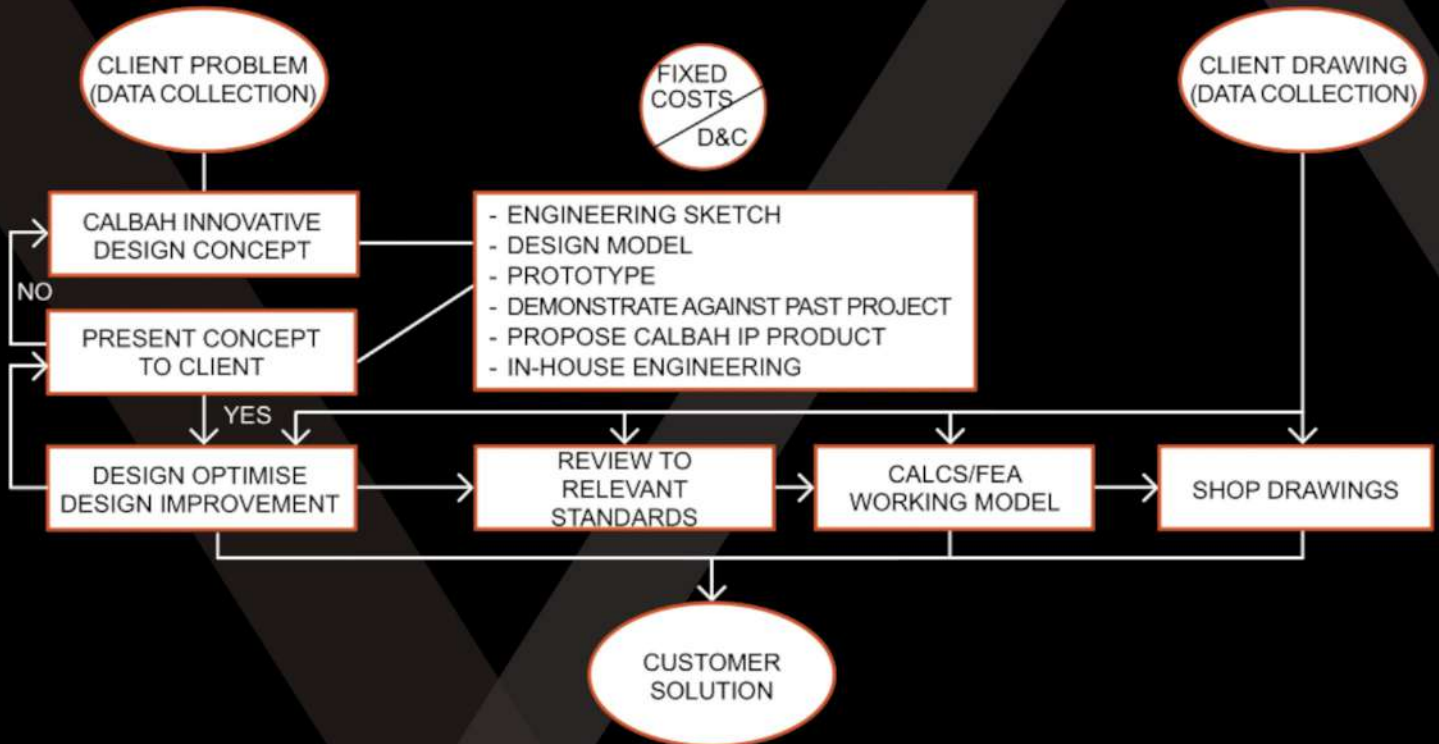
CLIENT PROBLEM
(DATA COLLECTION)

FIXED
COSTS
D&C

CLIENT DRAWING
(DATA COLLECTION)

CALBAH INNOVATIVE
DESIGN CONCEPT

- ENGINEERING SKETCH
- DESIGN MODEL
- PROTOTYPE
- DEMONSTRATE AGAINST PAST PROJECT
- PROPOSE CALBAH IP PRODUCT
- IN-HOUSE ENGINEERING

NO

PRESENT CONCEPT
TO CLIENT

YES

DESIGN OPTIMISE
DESIGN IMPROVEMENT

REVIEW TO
RELEVANT
STANDARDS

CALCS/FEA
WORKING MODEL

SHOP DRAWINGS

CUSTOMER
SOLUTION